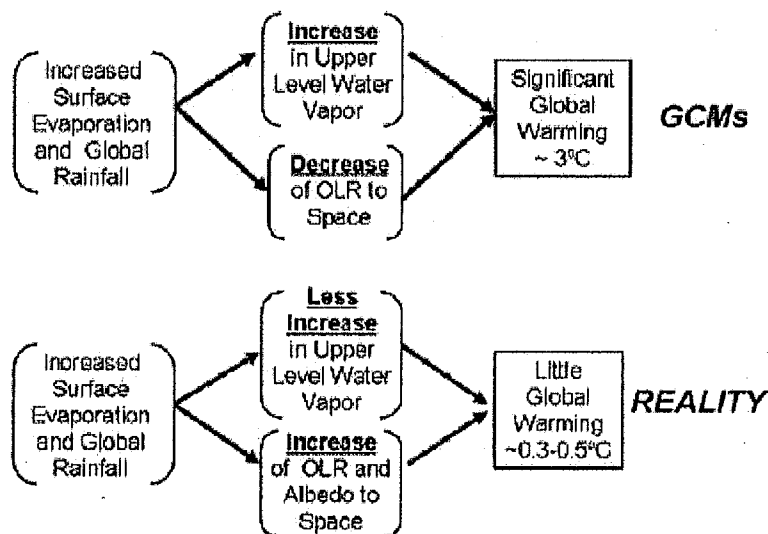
Increased Surface Evaporation and Global Rainfall

Increase in Upper Level Water Vapor

Decrease of OLR to Space

Significant Global Warming ~ 3°C

GCMs

Increased Surface Evaporation and Global Rainfall

Less Increase in Upper Level Water Vapor

Increase of OLR and Albedo to Space

Little Global Warming ~0.3-0.5°C

REALITY